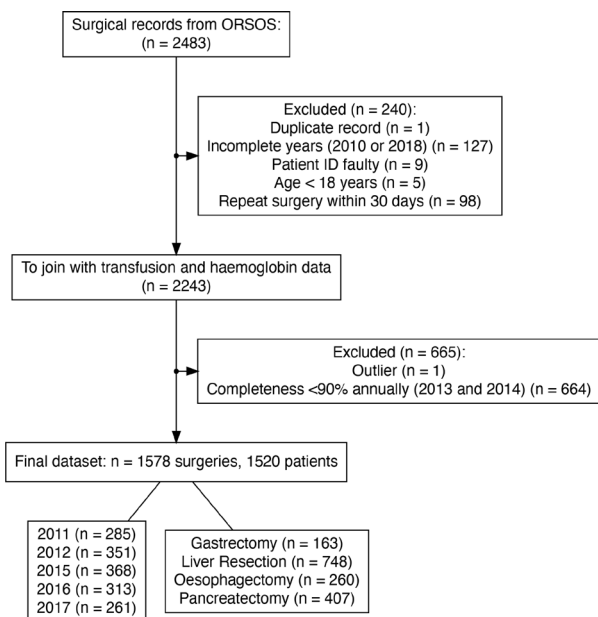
Surgical records from ORSOS:
(n = 2483)

Excluded (n = 240):
Duplicate record (n = 1)
Incomplete years (2010 or 2018) (n = 127)
Patient ID faulty (n = 9)
Age < 18 years (n = 5)
Repeat surgery within 30 days (n = 98)

To join with transfusion and haemoglobin data
(n = 2243)

Excluded (n = 665):
Outlier (n = 1)
Completeness <90% annually (2013 and 2014) (n = 664)

Final dataset: n = 1578 surgeries, 1520 patients

2011 (n = 285)
2012 (n = 351)
2015 (n = 368)
2016 (n = 313)
2017 (n = 261)

Gastrectomy (n = 163)
Liver Resection (n = 748)
Oesophagectomy (n = 260)
Pancreatectomy (n = 407)